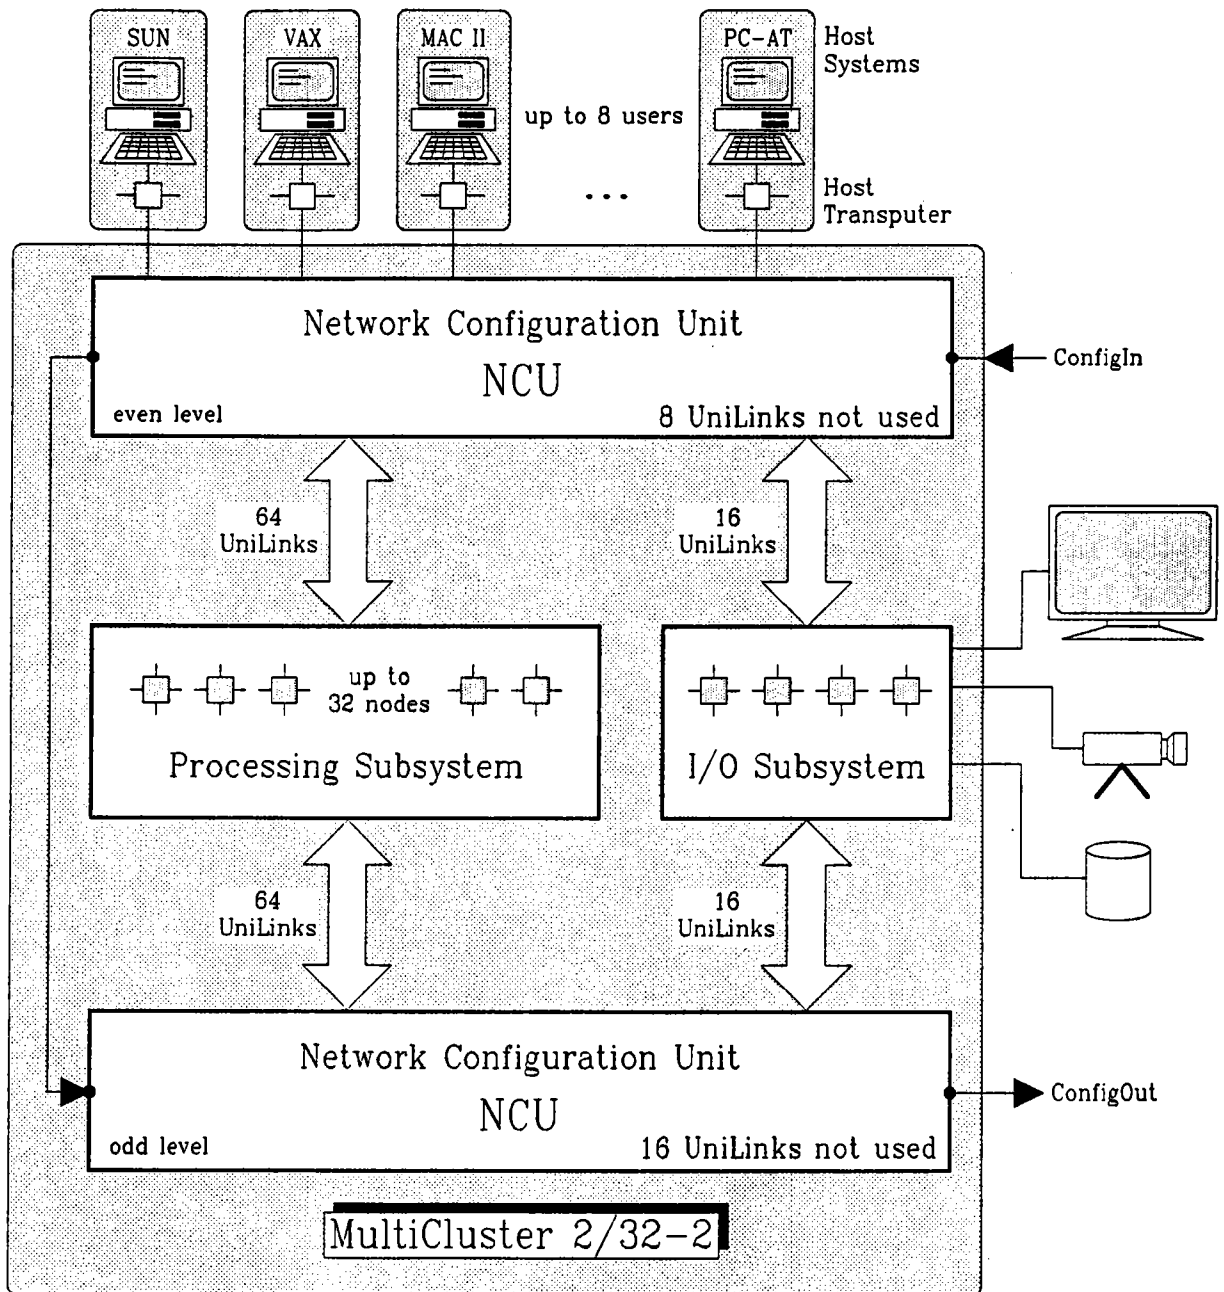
SUN

VAX

MAC II

up to 8 users

...

PC-AT

Host Systems

Host Transputer

Network Configuration Unit

NCU

even level

8 UniLinks not used

ConfigIn

64 UniLinks

16 UniLinks

up to 32 nodes

Processing Subsystem

I/O Subsystem

64 UniLinks

16 UniLinks

Network Configuration Unit

NCU

odd level

16 UniLinks not used

ConfigOut

MultiCluster 2/32-2